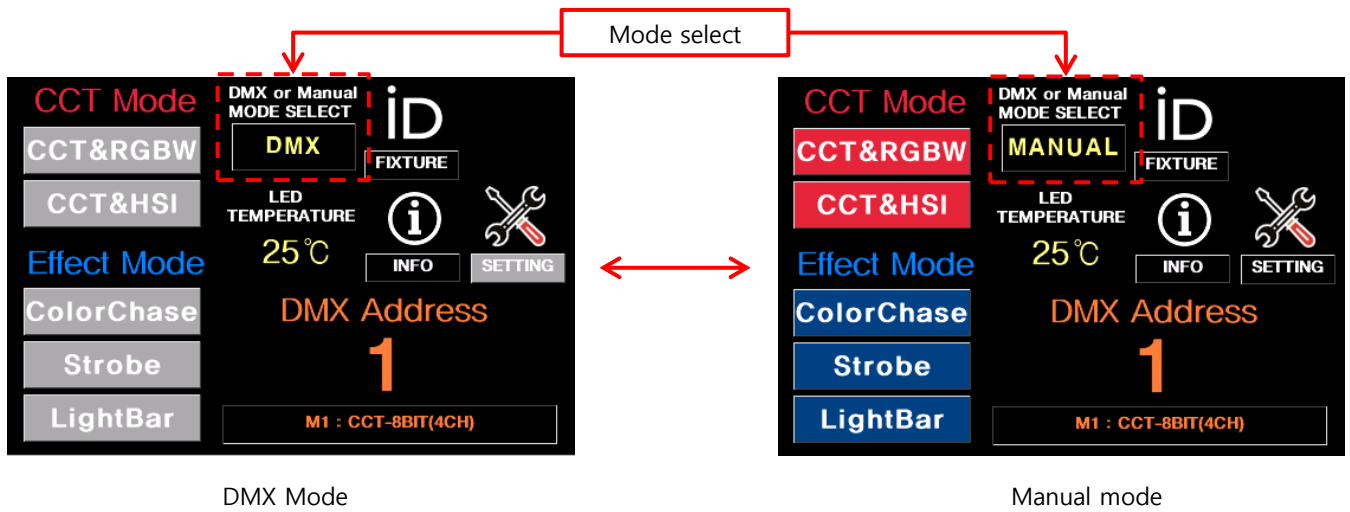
Mode select

CCT Mode
CCT&RGBW
CCT&HSI
Effect Mode
ColorChase
Strobe
LightBar
DMX or Manual MODE SELECT
DMX
iD
FIXTURE
LED TEMPERATURE
25℃
INFO
SETTING
DMX Address
1
M1 : CCT-8BIT(4CH)

DMX Mode

CCT Mode
CCT&RGBW
CCT&HSI
Effect Mode
ColorChase
Strobe
LightBar
DMX or Manual MODE SELECT
MANUAL
iD
FIXTURE
LED TEMPERATURE
25℃
INFO
SETTING
DMX Address
1
M1 : CCT-8BIT(4CH)

Manual mode